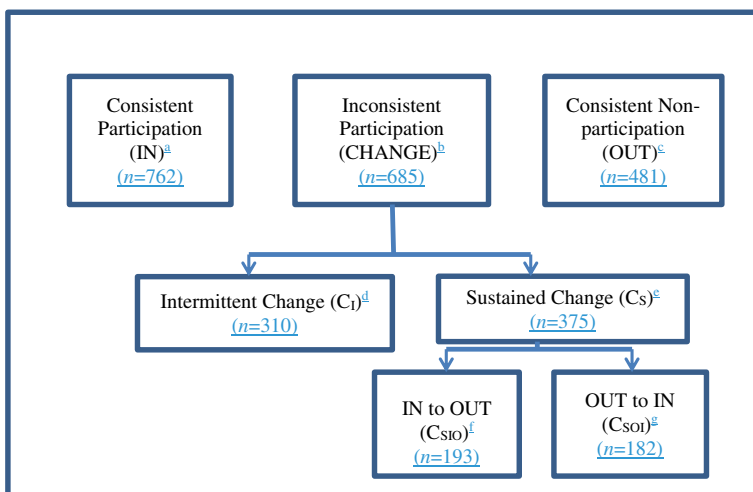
Consistent Participation (IN)$^{a}$
($n$=762)

Inconsistent Participation (CHANGE)$^{b}$
($n$=685)

Consistent Non-participation (OUT)$^{c}$
($n$=481)

Intermittent Change ($C_I$)$^{d}$
($n$=310)

Sustained Change ($C_S$)$^{e}$
($n$=375)

IN to OUT
($C_{SIO}$)$^{f}$
($n$=193)

OUT to IN
($C_{SOI}$)$^{g}$
($n$=182)